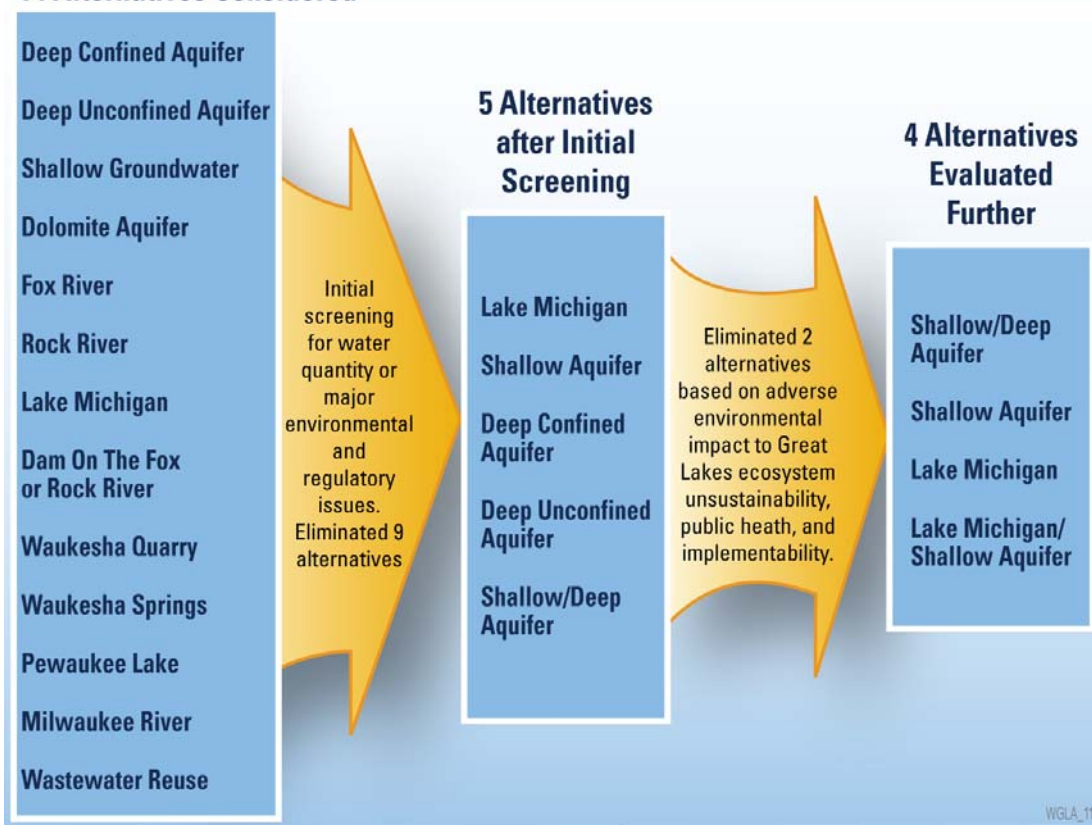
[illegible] Alternatives Considered

Deep Confined Aquifer

Deep Unconfined Aquifer

Shallow Groundwater

Dolomite Aquifer

Fox River

Rock River

Lake Michigan

Dam On The Fox or Rock River

Waukesha Quarry

Waukesha Springs

Pewaukee Lake

Milwaukee River

Wastewater Reuse

Initial screening for water quantity or major environmental and regulatory issues. Eliminated 9 alternatives

5 Alternatives after Initial Screening

Lake Michigan

Shallow Aquifer

Deep Confined Aquifer

Deep Unconfined Aquifer

Shallow/Deep Aquifer

Eliminated 2 alternatives based on adverse environmental impact to Great Lakes ecosystem unsustainability, public heath, and implementability.

4 Alternatives Evaluated Further

Shallow/Deep Aquifer

Shallow Aquifer

Lake Michigan

Lake Michigan/ Shallow Aquifer

WGLA_1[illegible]